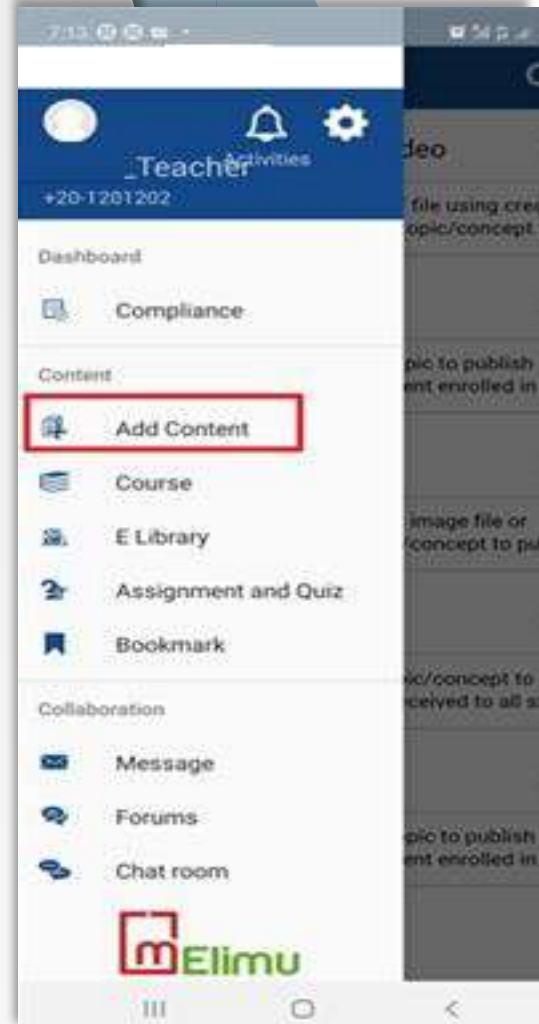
7:13

_Teacher Activities

+20-1201202

Dashboard

Compliance

Content

Add Content

Course

E Library

Assignment and Quiz

Bookmark

Collaboration

Message

Forums

Chat room

mElimu

deo

file using cre
opic/concept

pic to publish
ent enrolled in

image file or
/concept to pu

pic/concept to
ceived to all s

pic to publish
ent enrolled in